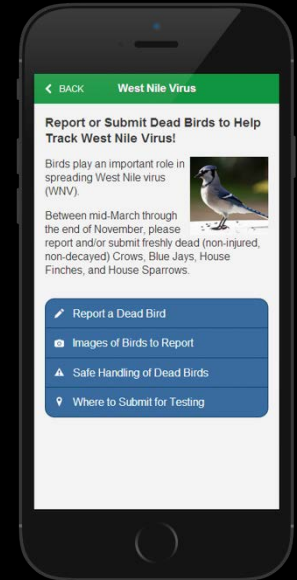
BACK West Nile Virus

Report or Submit Dead Birds to Help Track West Nile Virus!

Birds play an important role in spreading West Nile virus (WNV).

Between mid-March through the end of November, please report and/or submit freshly dead (non-injured, non-decayed) Crows, Blue Jays, House Finches, and House Sparrows.

Report a Dead Bird

Images of Birds to Report

Safe Handling of Dead Birds

Where to Submit for Testing